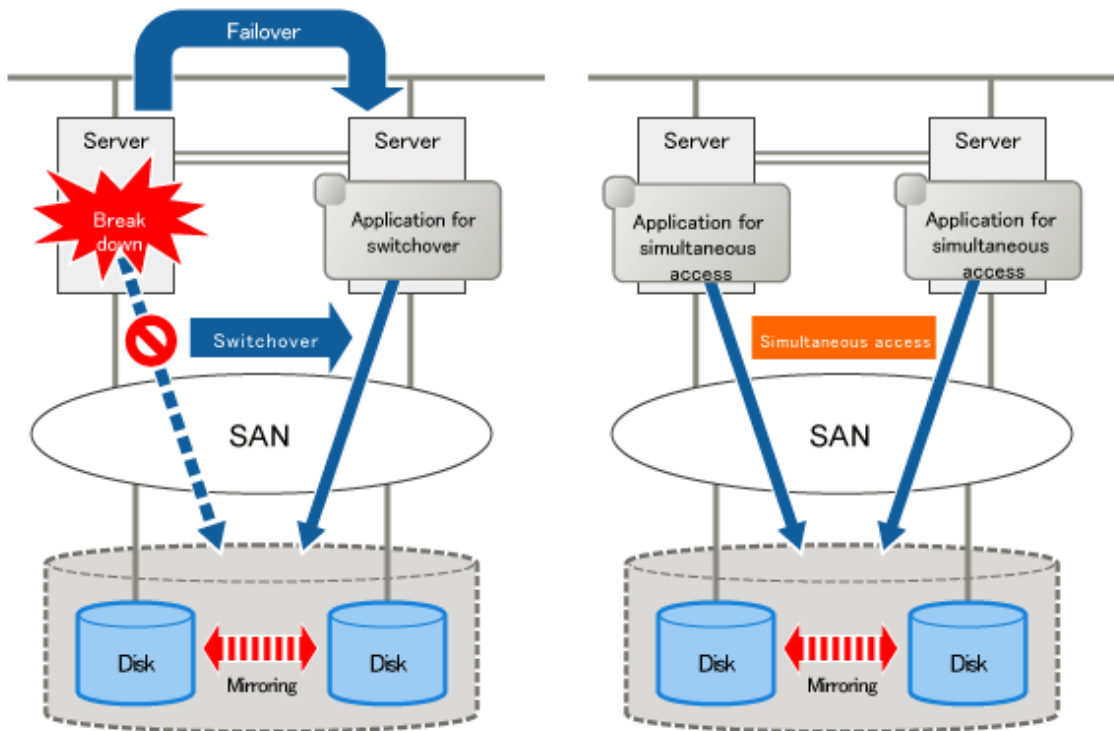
Failover

Server

Break down

Server

Application for switchover

Switchover

SAN

Disk

Mirroring

Disk

Server

Application for simultaneous access

Server

Application for simultaneous access

Simultaneous access

SAN

Disk

Mirroring

Disk